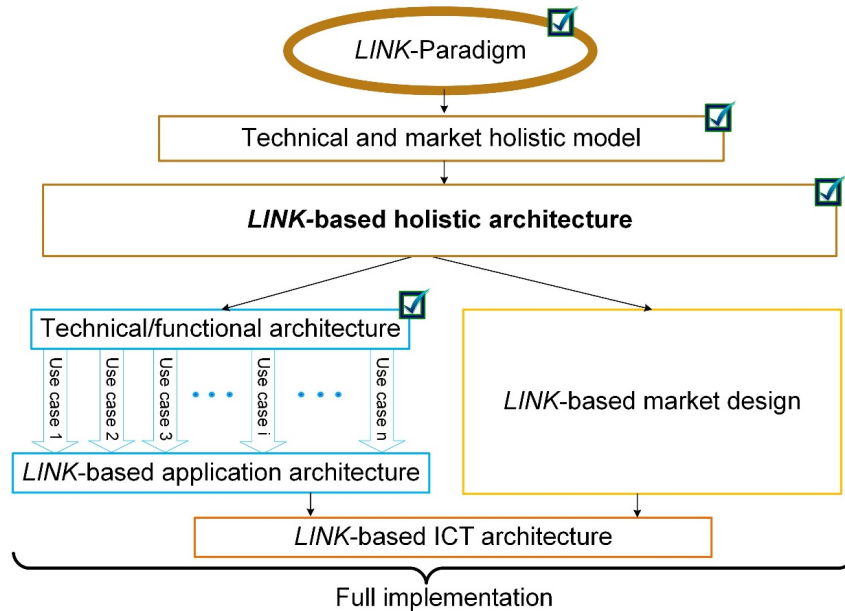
LINK-Paradigm

Technical and market holistic model

LINK-based holistic architecture

Technical/functional architecture

Use case 1

Use case 2

Use case 3

Use case i

Use case n

LINK-based application architecture

LINK-based market design

LINK-based ICT architecture

Full implementation